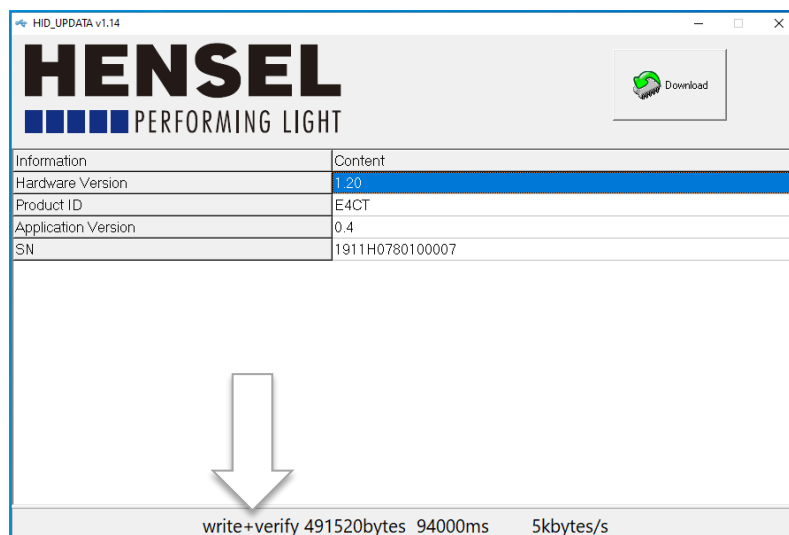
HID_UPDATA v1.14

HENSEL
PERFORMING LIGHT

Download

| Information | Content |
|---|---|
| Hardware Version | 1.20 |
| Product ID | E4CT |
| Application Version | 0.4 |
| SN | 1911H0780100007 |

write+verify 491520bytes 94000ms 5kbytes/s